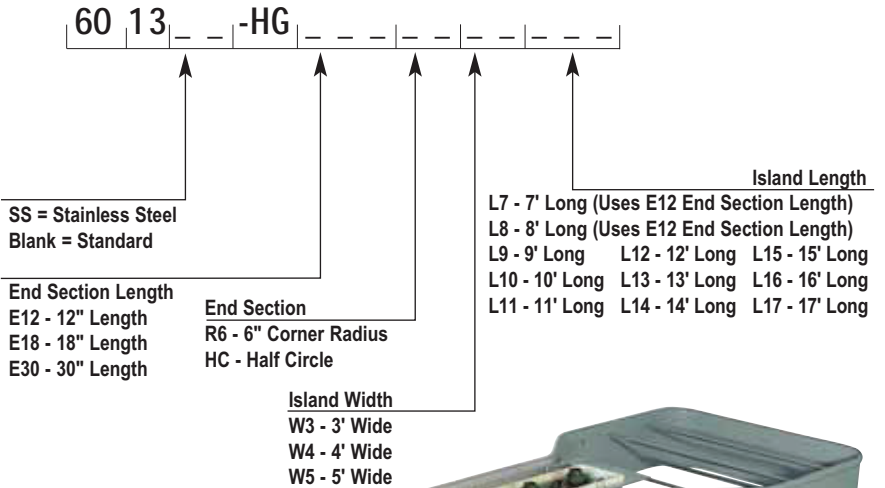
60 13 _ _ -HG _ _ _ _ _ _ _ _ _ _

Island Length
L7 - 7' Long (Uses E12 End Section Length)
L8 - 8' Long (Uses E12 End Section Length)
L9 - 9' Long L12 - 12' Long L15 - 15' Long
L10 - 10' Long L13 - 13' Long L16 - 16' Long
L11 - 11' Long L14 - 14' Long L17 - 17' Long

SS = Stainless Steel
Blank = Standard

End Section Length
E12 - 12" Length
E18 - 18" Length
E30 - 30" Length

End Section
R6 - 6" Corner Radius
HC - Half Circle

Island Width
W3 - 3' Wide
W4 - 4' Wide
W5 - 5' Wide